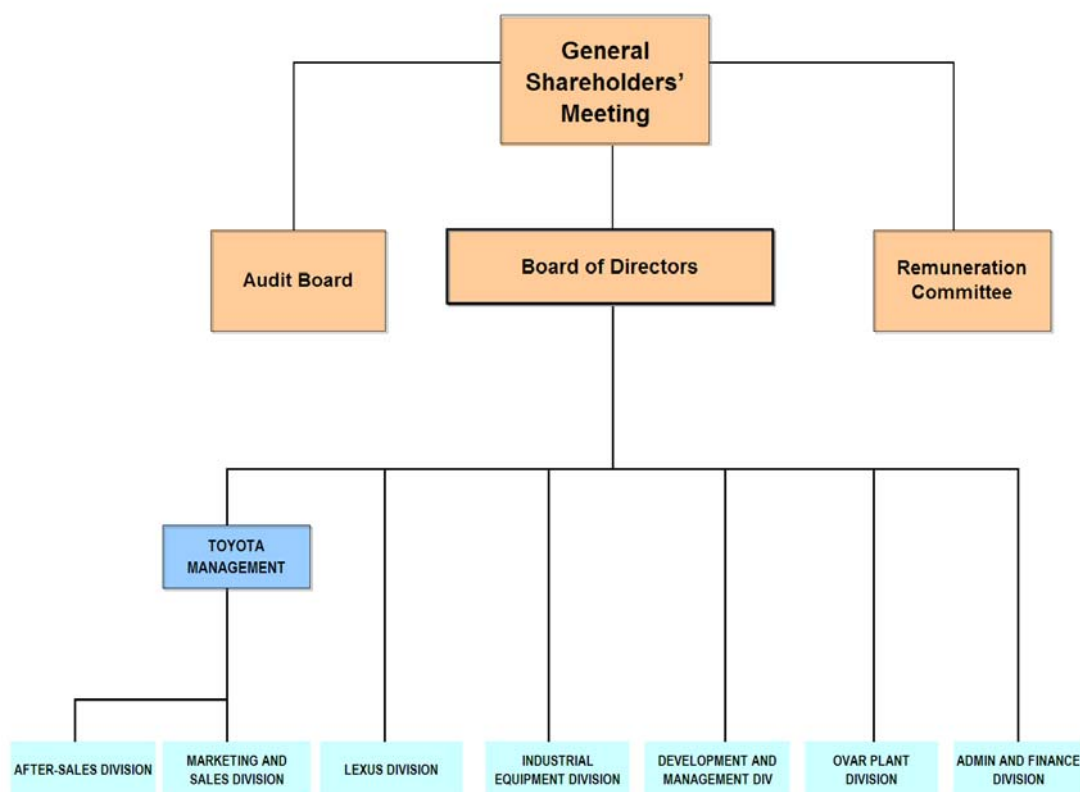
General Shareholders' Meeting

Audit Board

Board of Directors

Remuneration Committee

TOYOTA MANAGEMENT

AFTER-SALES DIVISION

MARKETING AND SALES DIVISION

LEXUS DIVISION

INDUSTRIAL EQUIPMENT DIVISION

DEVELOPMENT AND MANAGEMENT DIV

OVAR PLANT DIVISION

ADMIN AND FINANCE DIVISION